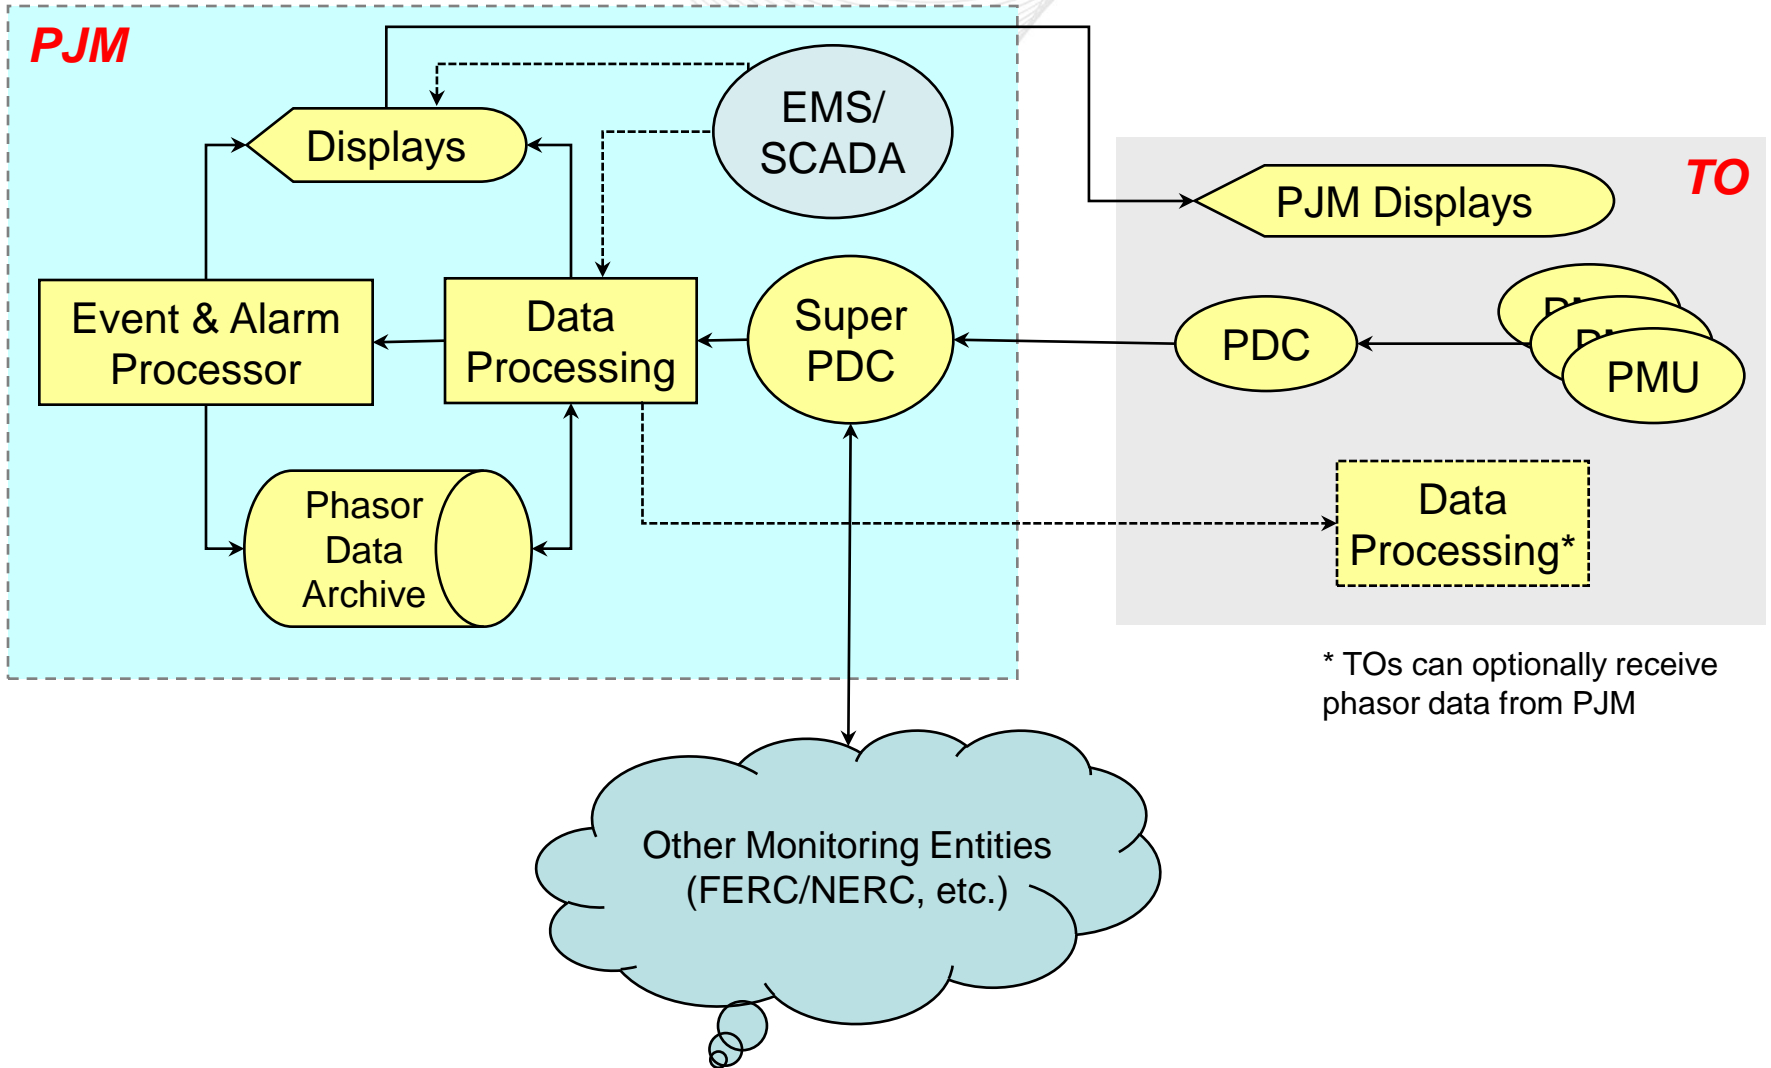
PJM

Displays

EMS/ SCADA

TO

PJM Displays

Event & Alarm Processor

Data Processing

Super PDC

PDC

PMU

Phasor Data Archive

Data Processing*

* TOs can optionally receive phasor data from PJM

Other Monitoring Entities (FERC/NERC, etc.)